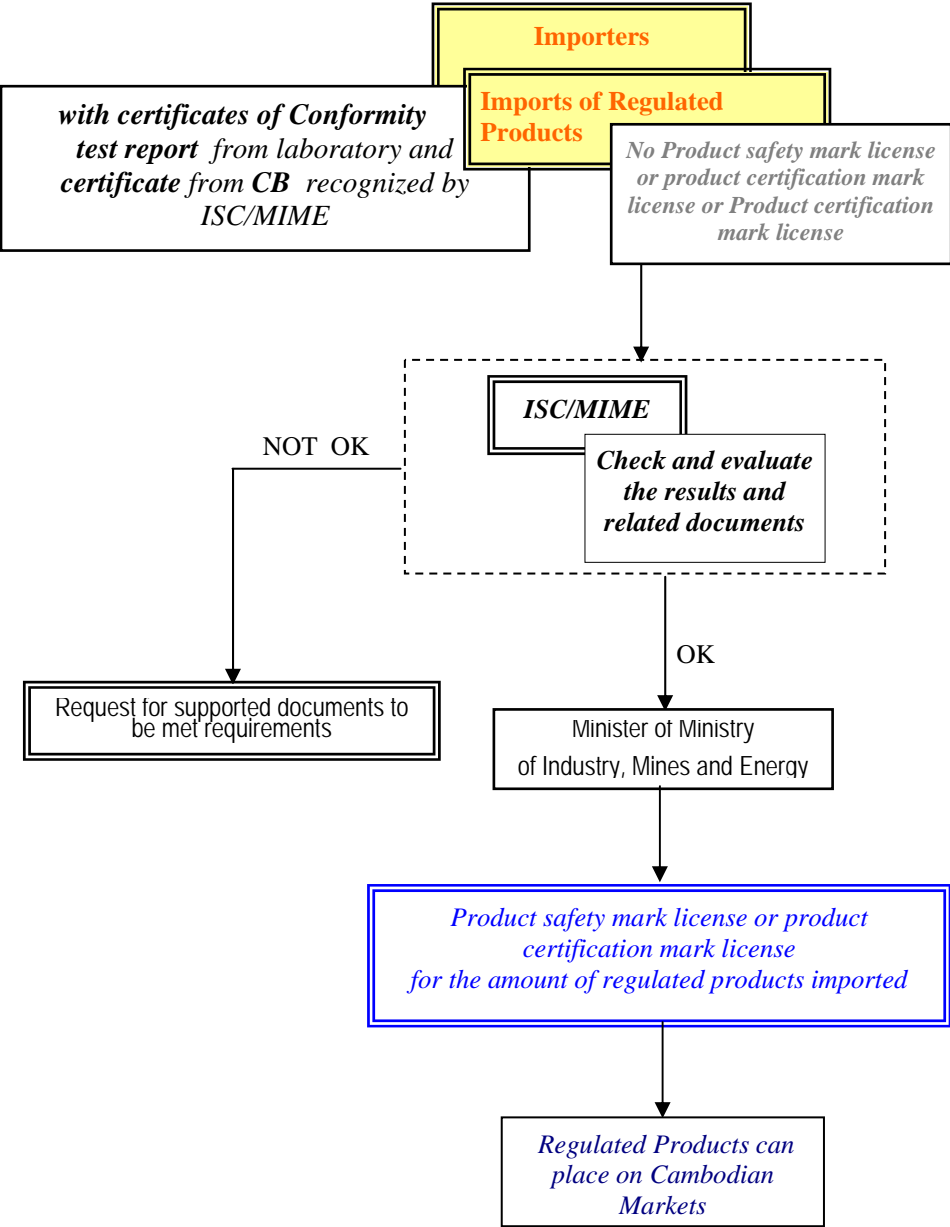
Importers

Imports of Regulated Products

with certificates of Conformity test report from laboratory and certificate from CB recognized by ISC/MIME

No Product safety mark license or product certification mark license or Product certification mark license

ISC/MIME

Check and evaluate the results and related documents

NOT OK

Request for supported documents to be met requirements

OK

Minister of Ministry of Industry, Mines and Energy

Product safety mark license or product certification mark license for the amount of regulated products imported

Regulated Products can place on Cambodian Markets